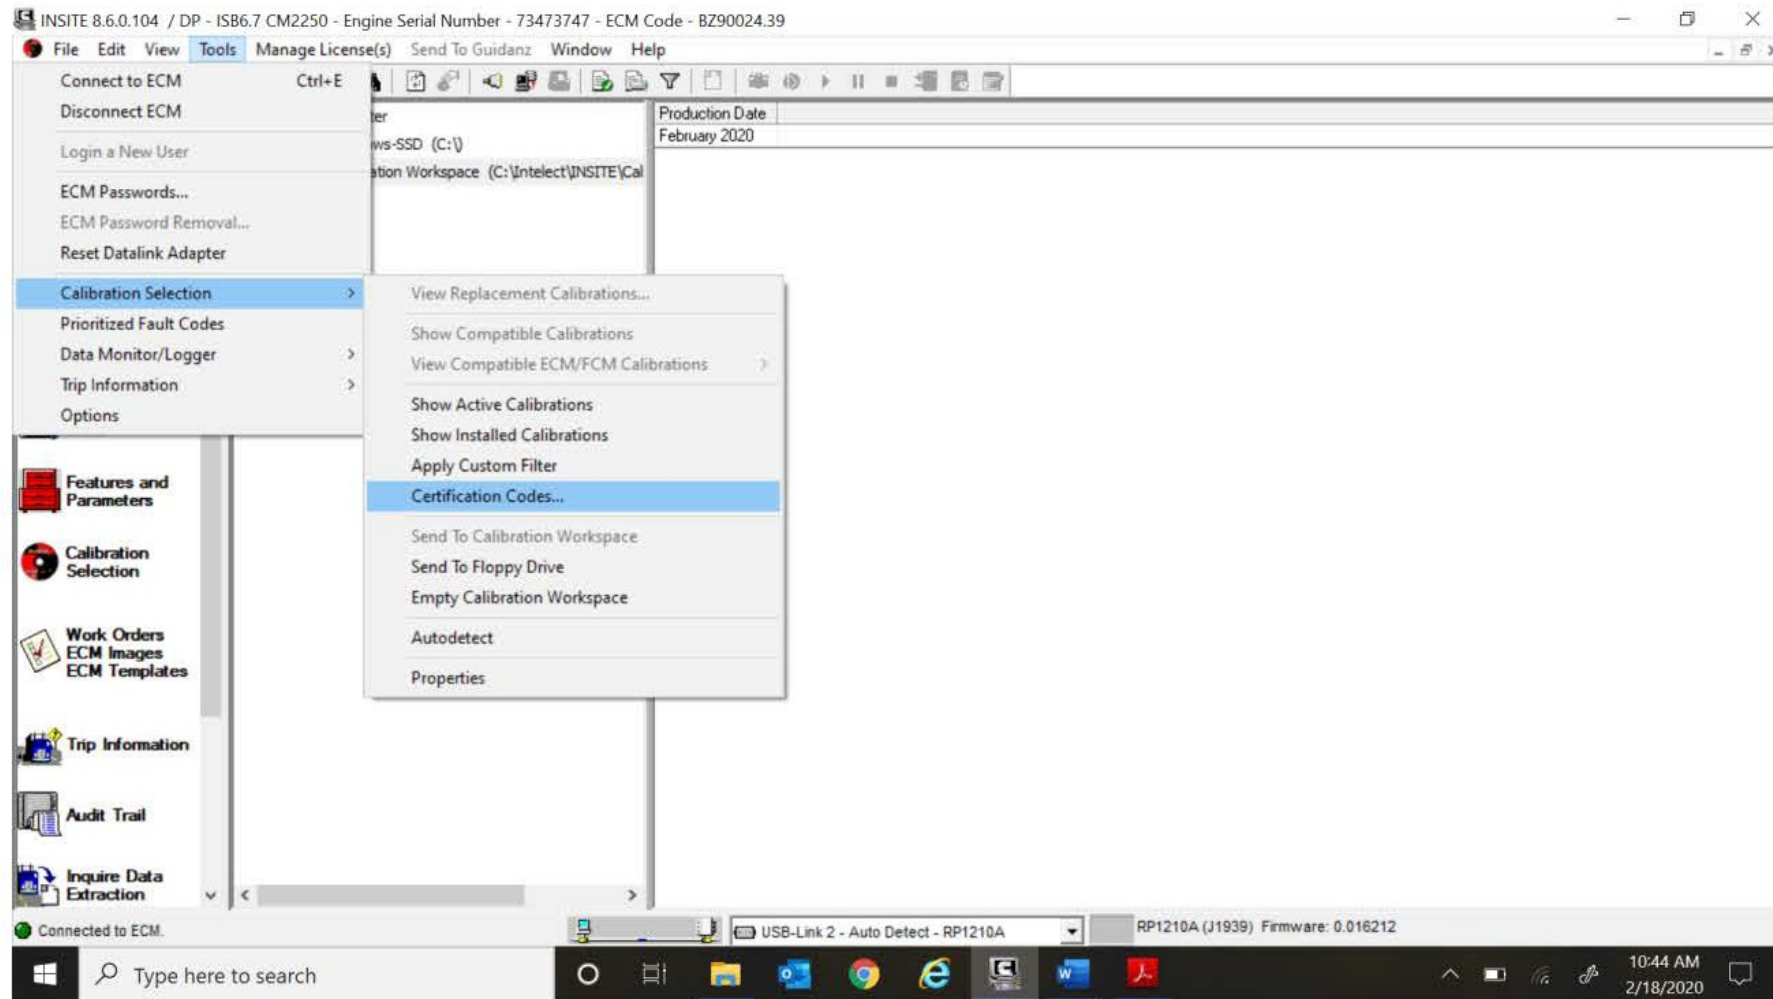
INSITE 8.6.0.104 / DP - ISB6.7 CM2250 - Engine Serial Number - 73473747 - ECM Code - BZ90024.39

File Edit View Tools Manage License(s) Send To Guidanz Window Help

Connect to ECM Ctrl+E
Disconnect ECM
Login a New User
ECM Passwords...
ECM Password Removal...
Reset Datalink Adapter
Calibration Selection
Prioritized Fault Codes
Data Monitor/Logger
Trip Information
Options

View Replacement Calibrations...
Show Compatible Calibrations
View Compatible ECM/FCM Calibrations
Show Active Calibrations
Show Installed Calibrations
Apply Custom Filter
Certification Codes...
Send To Calibration Workspace
Send To Floppy Drive
Empty Calibration Workspace
Autodetect
Properties

ter
ws-SSD (C:\)
ation Workspace (C:\Intelect\INSITE\Cal

| Production Date |
|---|
| February 2020 |

Features and Parameters
Calibration Selection
Work Orders ECM Images ECM Templates
Trip Information
Audit Trail
Inquire Data Extraction

Connected to ECM.
USB-Link 2 - Auto Detect - RP1210A
RP1210A (J1939) Firmware: 0.016212

Type here to search
10:44 AM
2/18/2020